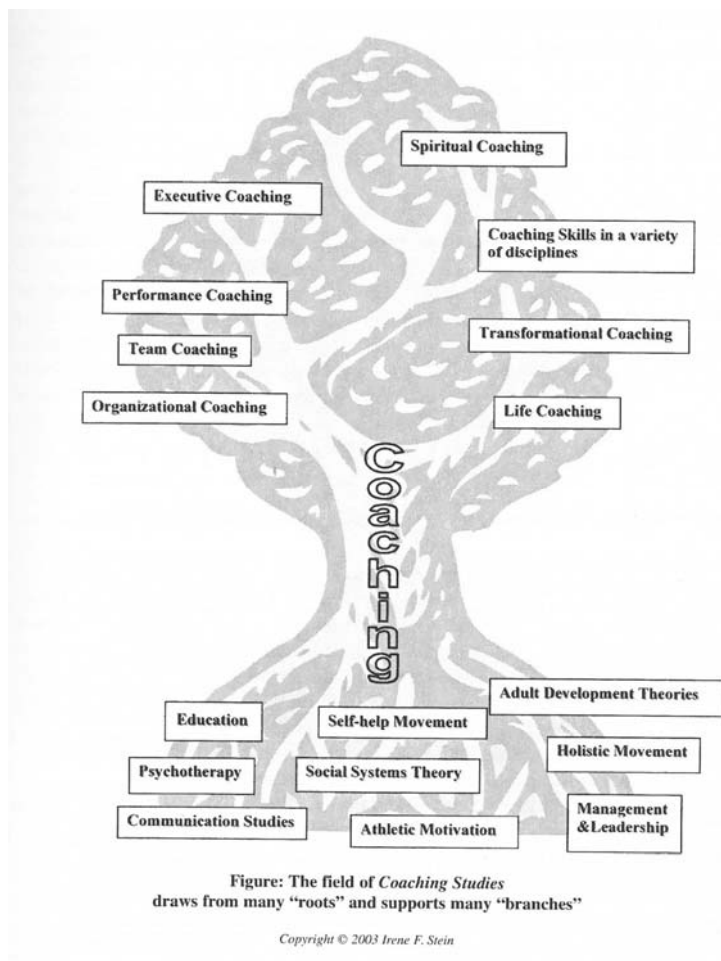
Spiritual Coaching

Executive Coaching

Coaching Skills in a variety of disciplines

Performance Coaching

Transformational Coaching

Team Coaching

Organizational Coaching

Life Coaching

Coaching

Adult Development Theories

Education

Self-help Movement

Holistic Movement

Psychotherapy

Social Systems Theory

Management &Leadership

Communication Studies

Athletic Motivation

Figure: The field of *Coaching Studies* draws from many "roots" and supports many "branches"

Copyright © 2003 Irene F. Stein